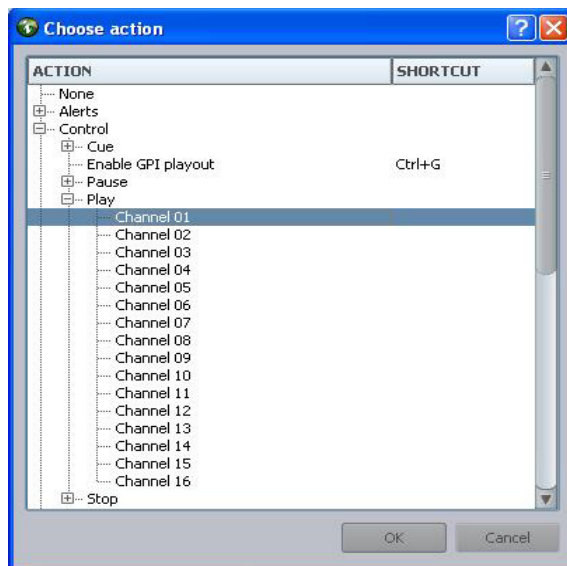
Choose action

| ACTION | SHORTCUT |
|---|---|
| None | |
| Alerts | |
| Control | |
| Cue | |
| Enable GPI playout | Ctrl+G |
| Pause | |
| Play | |
| Channel 01 | |
| Channel 02 | |
| Channel 03 | |
| Channel 04 | |
| Channel 05 | |
| Channel 06 | |
| Channel 07 | |
| Channel 08 | |
| Channel 09 | |
| Channel 10 | |
| Channel 11 | |
| Channel 12 | |
| Channel 13 | |
| Channel 14 | |
| Channel 15 | |
| Channel 16 | |
| Stop | |

OK Cancel